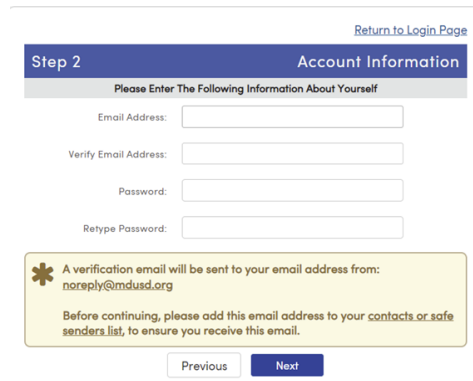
Return to Login Page

Step 2

Account Information

Please Enter The Following Information About Yourself

Email Address:

Verify Email Address:

Password:

Retype Password:

A verification email will be sent to your email address from: noreply@mdusd.org

Before continuing, please add this email address to your contacts or safe senders list, to ensure you receive this email.

Previous

Next